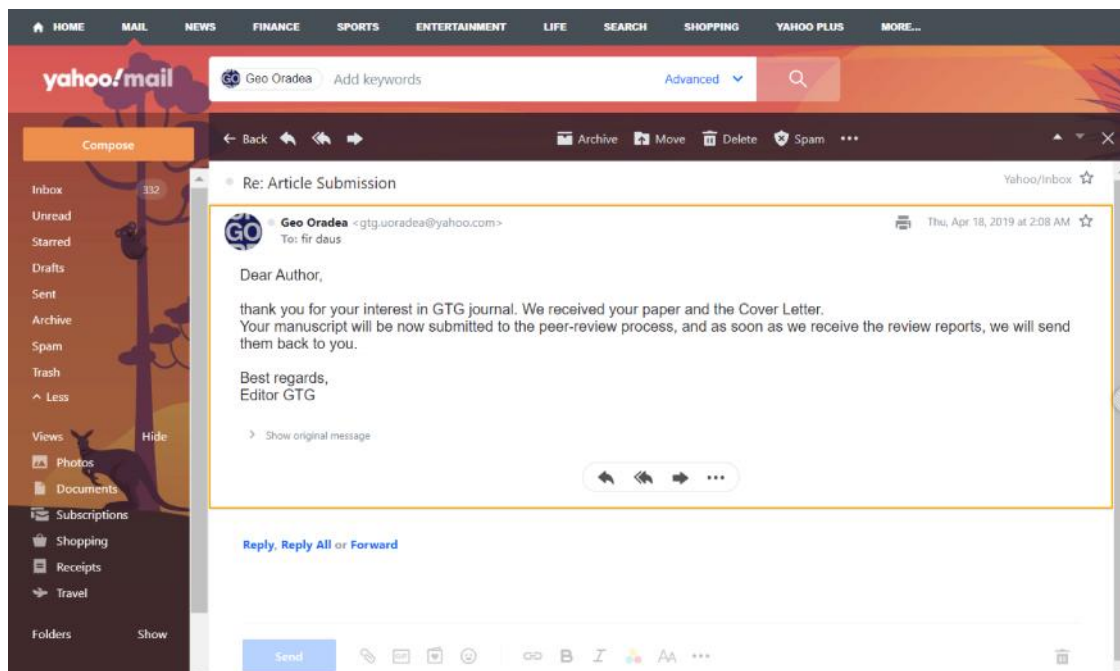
HOME MAIL NEWS FINANCE SPORTS ENTERTAINMENT LIFE SEARCH SHOPPING YAHOO PLUS MORE...

yahoo!mail

GO Geo Oradea Add keywords Advanced

Compose

← Back Archive Move Delete Spam •••

Inbox 332
Unread
Starred
Drafts
Sent
Archive
Spam
Trash
^ Less

Views Hide
Photos
Documents
Subscriptions
Shopping
Receipts
Travel

Folders Show

Re: Article Submission

Yahoo/Inbox

GO Geo Oradea <gtg.uoradea@yahoo.com>
To: fir daus

Thu, Apr 18, 2019 at 2:08 AM

Dear Author,

thank you for your interest in GTG journal. We received your paper and the Cover Letter.
Your manuscript will be now submitted to the peer-review process, and as soon as we receive the review reports, we will send them back to you.

Best regards,
Editor GTG

> Show original message

•••

Reply, Reply All or Forward

Send

B I AA •••